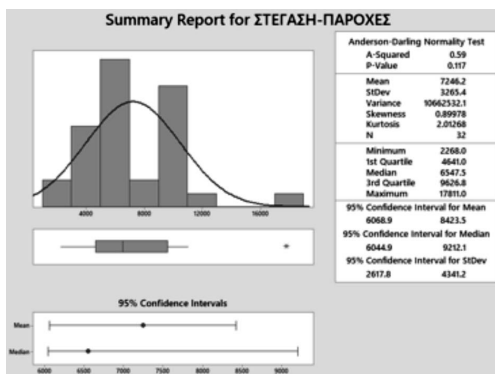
Summary Report for ΣΤΕΓΑΣΗ-ΠΑΡΟΧΕΣ

Anderson-Darling Normality Test

| | |
|---|---|
| A-Squared | 0.59 |
| P-Value | 0.117 |
| Mean | 7246.2 |
| StDev | 3265.4 |
| Variance | 10662532.1 |
| Skewness | 0.89978 |
| Kurtosis | 2.01268 |
| N | 32 |
| Minimum | 2268.0 |
| 1st Quartile | 4641.0 |
| Median | 6547.5 |
| 3rd Quartile | 9626.8 |
| Maximum | 17811.0 |

95% Confidence Interval for Mean
6068.9 8423.5
95% Confidence Interval for Median
6044.9 9212.1
95% Confidence Interval for StDev
2617.8 4341.2

4000 8000 12000 16000

95% Confidence Intervals

Mean
Median

6000 6500 7000 7500 8000 8500 9000